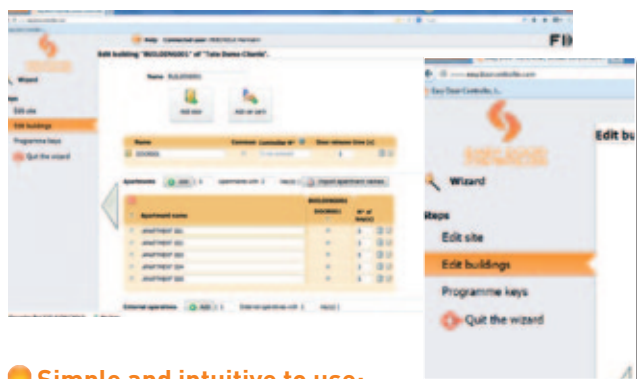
Help Connected user

Edit building "BUILDING001" of "Tata Dama Clienta".

Name BUILDING001

Add door

Add an unit

Name

BUILDING

Wizard

Edit site

Edit buildings

Programme keys

Quit the wizard

Apartments

Add

Import apartment names

Apartment name

APARTMENT 001

APARTMENT 002

APARTMENT 003

APARTMENT 004

APARTMENT 005

External operations

Add

Easy Door Controller

Edit bu

Wizard

Steps

Edit site

Edit buildings

Programme keys

Quit the wizard

Simple and intuitive to use: